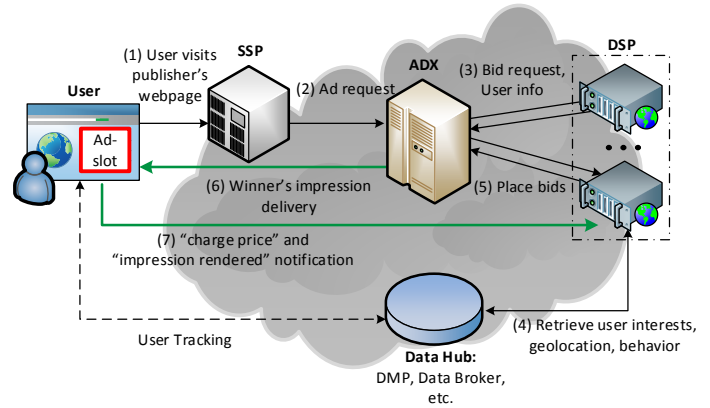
User

Ad-slot

(1) User visits publisher's webpage

SSP

(2) Ad request

ADX

(3) Bid request, User info

DSP

(5) Place bids

(6) Winner's impression delivery

(7) "charge price" and "impression rendered" notification

User Tracking

Data Hub:
DMP, Data Broker, etc.

(4) Retrieve user interests, geolocation, behavior